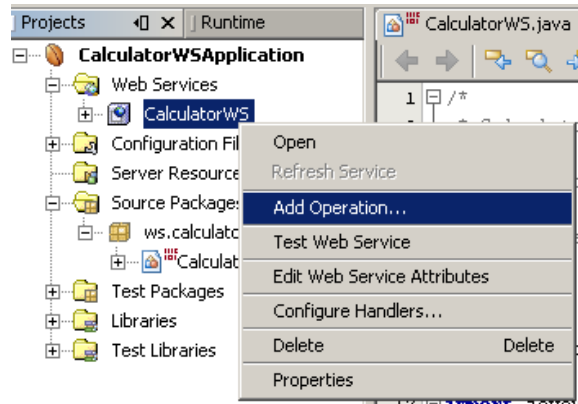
Projects
Runtime
CalculatorWS.java
CalculatorWSApplication
Web Services
CalculatorWS
Configuration Fil
Server Resource
Source Package
ws.calculato
Calculat
Test Packages
Libraries
Test Libraries
1 /*
Open
Refresh Service
Add Operation...
Test Web Service
Edit Web Service Attributes
Configure Handlers...
Delete Delete
Properties